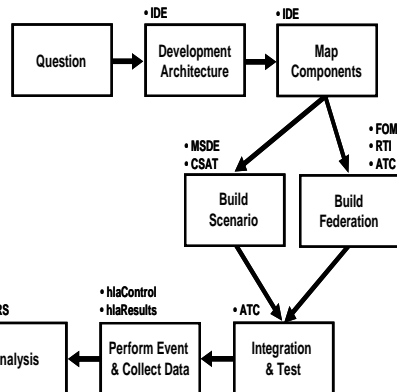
• IDE

• IDE

Question

Development Architecture

Map Components

• MSDE
• CSAT

• FOM
• RTI
• ATC

Build Scenario

Build Federation

RS

• hlaControl
• hlaResults

• ATC

nalysis

Perform Event & Collect Data

Integration & Test